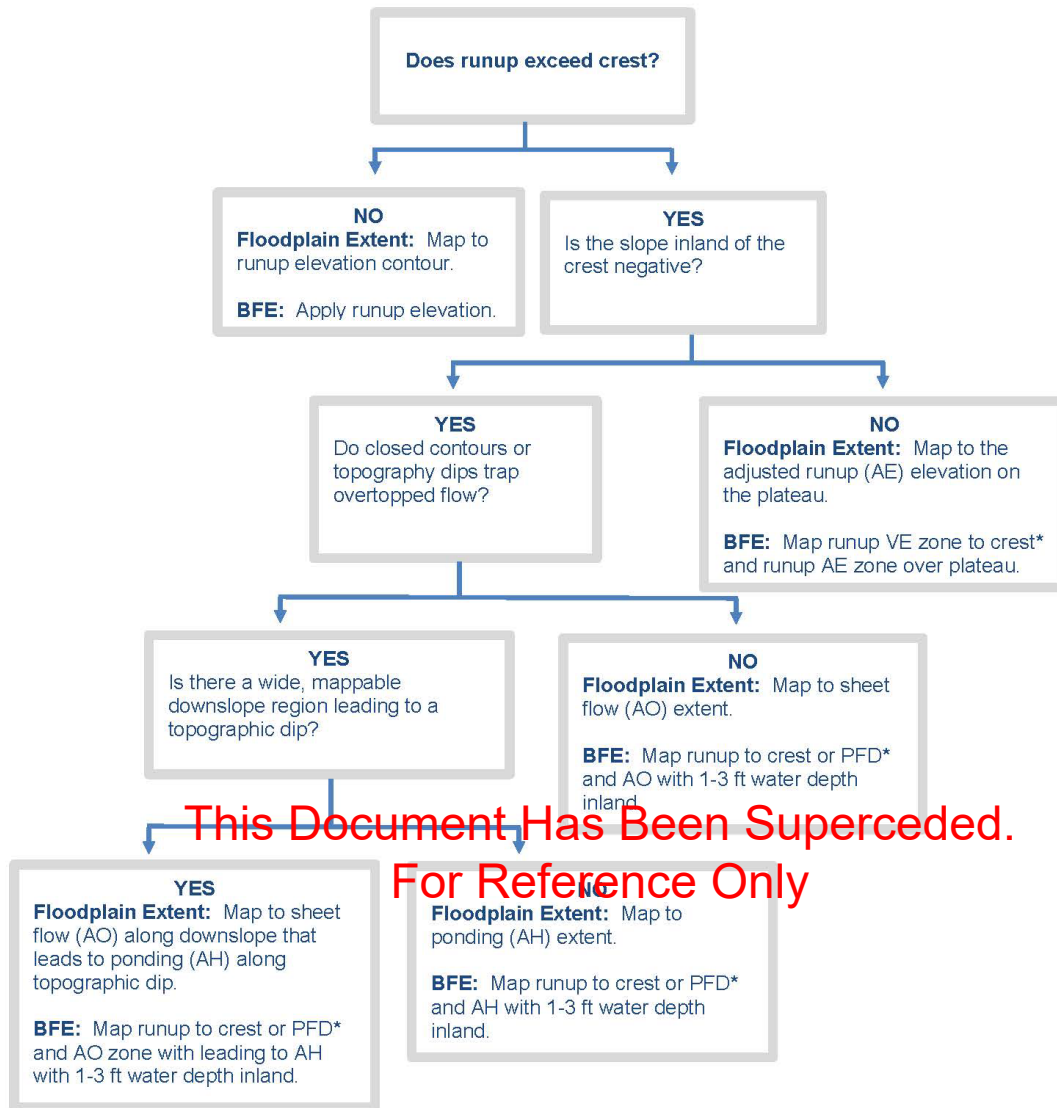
Does runup exceed crest?

NO
Floodplain Extent: Map to runup elevation contour.

BFE: Apply runup elevation.

YES
Is the slope inland of the crest negative?

YES
Do closed contours or topography dips trap overtopped flow?

NO
Floodplain Extent: Map to the adjusted runup (AE) elevation on the plateau.

BFE: Map runup VE zone to crest* and runup AE zone over plateau.

YES
Is there a wide, mappable downslope region leading to a topographic dip?

NO
Floodplain Extent: Map to sheet flow (AO) extent.

BFE: Map runup to crest or PFD* and AO with 1-3 ft water depth inland.

This Document Has Been Superceded.
For Reference Only

YES
Floodplain Extent: Map to sheet flow (AO) along downslope that leads to ponding (AH) along topographic dip.

BFE: Map runup to crest or PFD* and AO zone with leading to AH with 1-3 ft water depth inland.

NO
Floodplain Extent: Map to ponding (AH) extent.

BFE: Map runup to crest or PFD* and AH with 1-3 ft water depth inland.